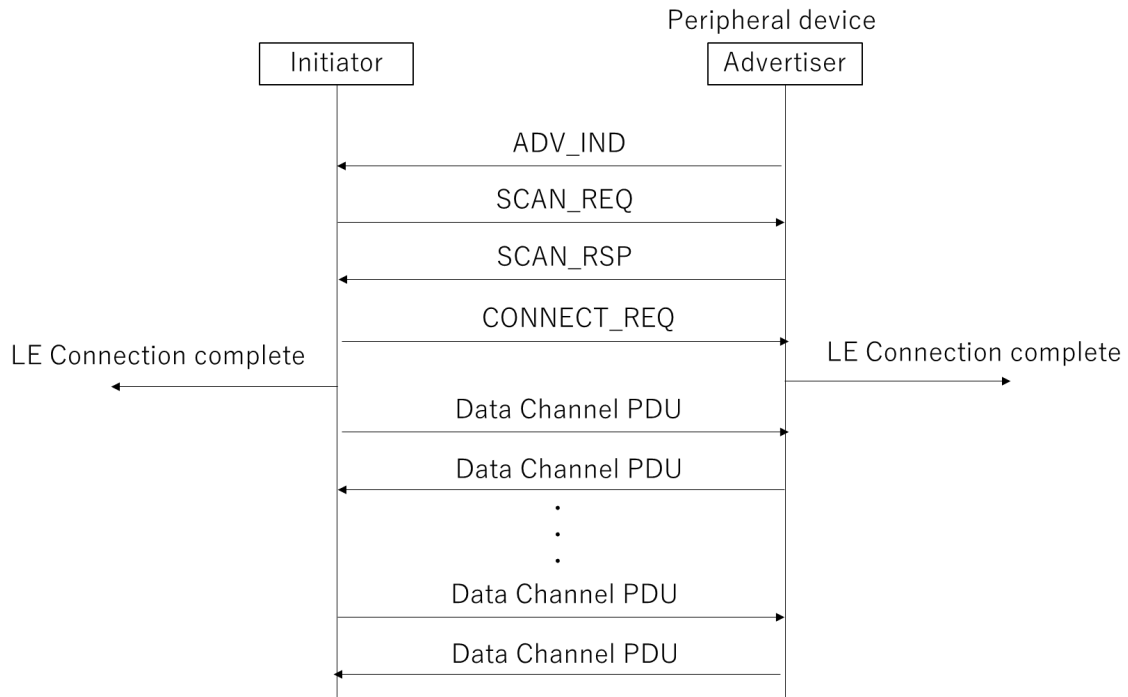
Peripheral device

Initiator

Advertiser

ADV_IND

SCAN_REQ

SCAN_RSP

CONNECT_REQ

LE Connection complete

LE Connection complete

Data Channel PDU

Data Channel PDU

Data Channel PDU

Data Channel PDU